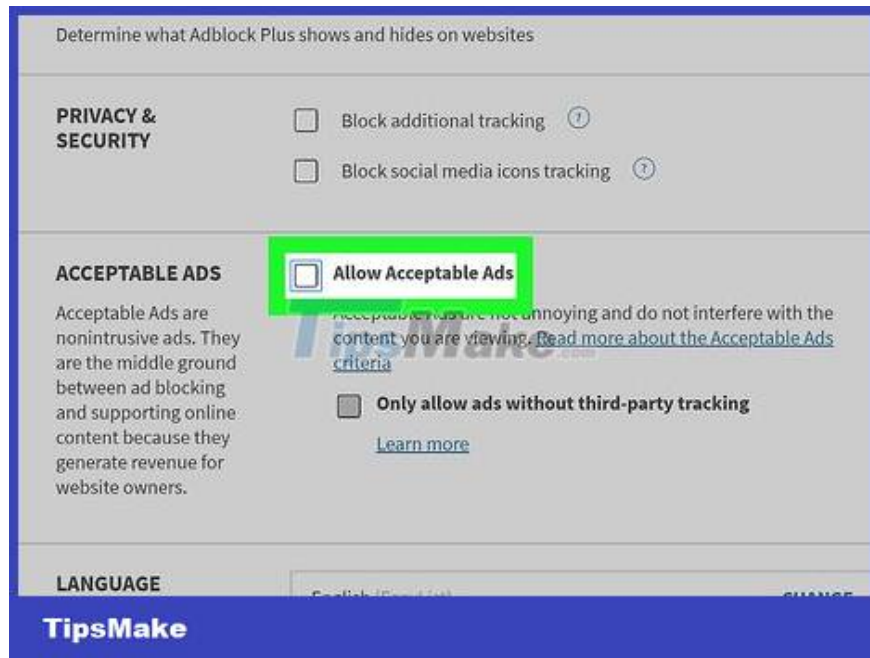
Determine what Adblock Plus shows and hides on websites

PRIVACY & SECURITY

Block additional tracking

Block social media icons tracking

ACCEPTABLE ADS

Acceptable Ads are nonintrusive ads. They are the middle ground between ad blocking and supporting online content because they generate revenue for website owners.

Allow Acceptable Ads

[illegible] annoying and do not interfere with the content you are viewing. Read more about the Acceptable Ads criteria

Only allow ads without third-party tracking

Learn more

LANGUAGE

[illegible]

TipsMake